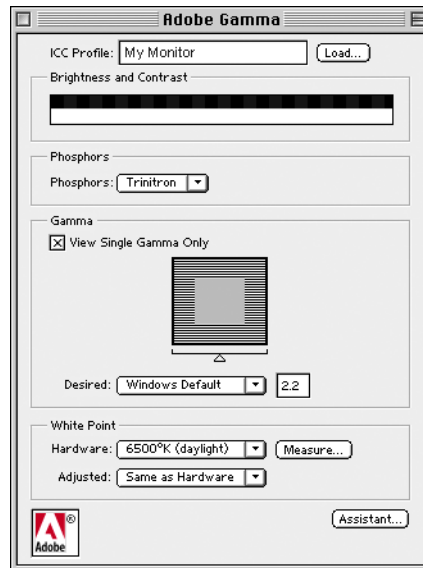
Adobe Gamma

ICC Profile: My Monitor
Load...

Brightness and Contrast

Phosphors
Phosphors: Trinitron

Gamma
☒ View Single Gamma Only

Desired: Windows Default 2.2

White Point
Hardware: 6500°K (daylight) Measure...
Adjusted: Same as Hardware

Adobe®
Assistant...